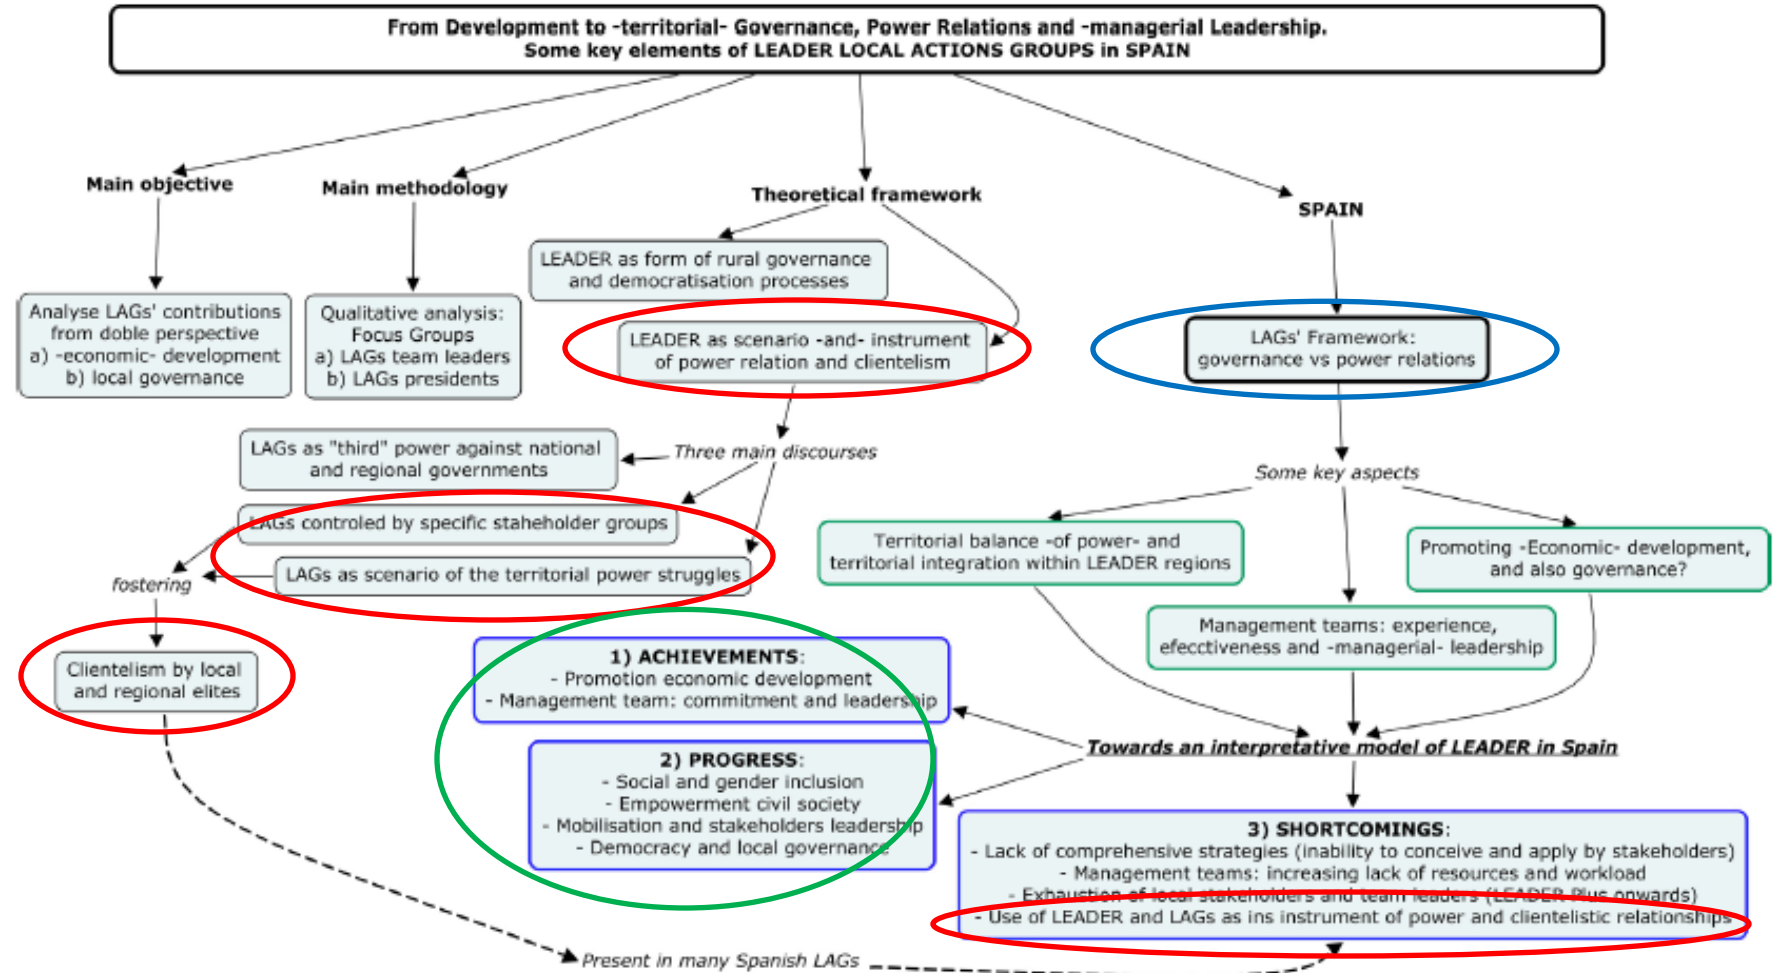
From Development to -territorial- Governance, Power Relations and -managerial Leadership.
Some key elements of LEADER LOCAL ACTIONS GROUPS in SPAIN

Main objective

Analyse LAGs' contributions from doble perspective
a) -economic- development
b) local governance

Main methodology

Qualitative analysis:
Focus Groups
a) LAGs team leaders
b) LAGs presidents

Theoretical framework

LEADER as form of rural governance and democratisation processes

LEADER as scenario -and- instrument of power relation and clientelism

Three main discourses

LAGs as "third" power against national and regional governments

LAGs controled by specific staheholder groups

LAGs as scenario of the territorial power struggles

fostering

Clientelism by local and regional elites

SPAIN

LAGs' Framework:
governance vs power relations

Some key aspects

Territorial balance -of power- and territorial integration within LEADER regions

Promoting -Economic- development, and also governance?

Management teams: experience, efecctiveness and -managerial- leadership

Towards an interpretative model of LEADER in Spain

1) ACHIEVEMENTS:
- Promotion economic development
- Management team: commitment and leadership

2) PROGRESS:
- Social and gender inclusion
- Empowerment civil society
- Mobilisation and stakeholders leadership
- Democracy and local governance

3) SHORTCOMINGS:
- Lack of comprehensive strategies (inability to conceive and apply by stakeholders)
- Management teams: increasing lack of resources and workload
- Exhaustion of local stakeholders and team leaders (LEADER Plus onwards)
- Use of LEADER and LAGs as ins instrument of power and clientelistic relationships

Present in many Spanish LAGs